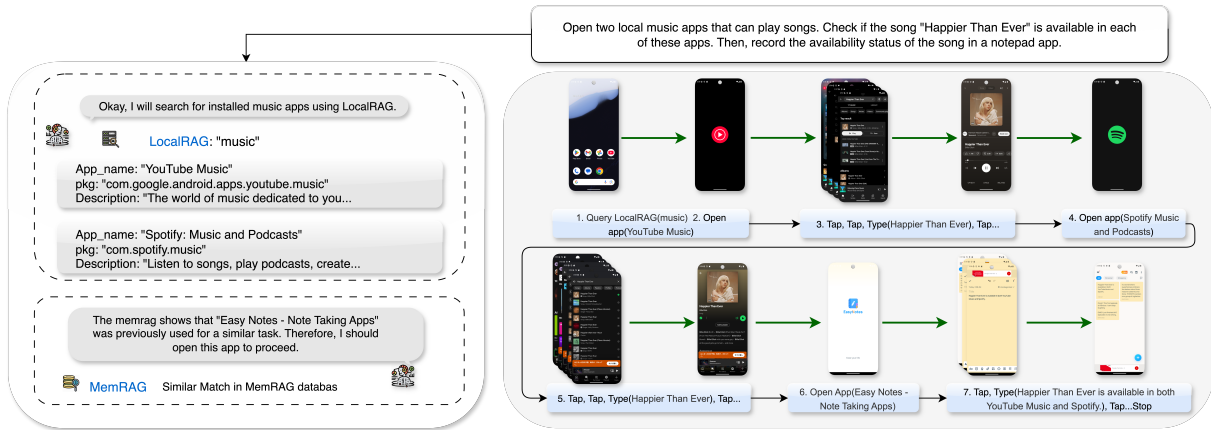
Open two local music apps that can play songs. Check if the song "Happier Than Ever" is available in each of these apps. Then, record the availability status of the song in a notepad app.

Okay, I will search for installed music apps using LocalRAG.

LocalRAG: "music"

App_name: "YouTube Music"
pkg: "com.google.android.apps.youtube.music"
Description: "The world of music dedicated to you...

App_name: "Spotify: Music and Podcasts"
pkg: "com.spotify.music"
Description: "Listen to songs, play podcasts, create...

The memrag shows that "Easy Notes - Note Taking Apps" was previously used for a similar task. Therefore, I should open this app to proceed.

MemRAG Similar Match in MemRAG databas

1. Query LocalRAG(music) 2. Open app(YouTube Music)

3. Tap, Tap, Type(Happier Than Ever), Tap...

4. Open app(Spotify Music and Podcasts)

5. Tap, Tap, Type(Happier Than Ever), Tap...

6. Open App(Easy Notes - Note Taking Apps)

7. Tap, Type(Happier Than Ever is available in both YouTube Music and Spotify.), Tap...Stop

Happier Than Ever

Happier Than Ever

EasyNotes